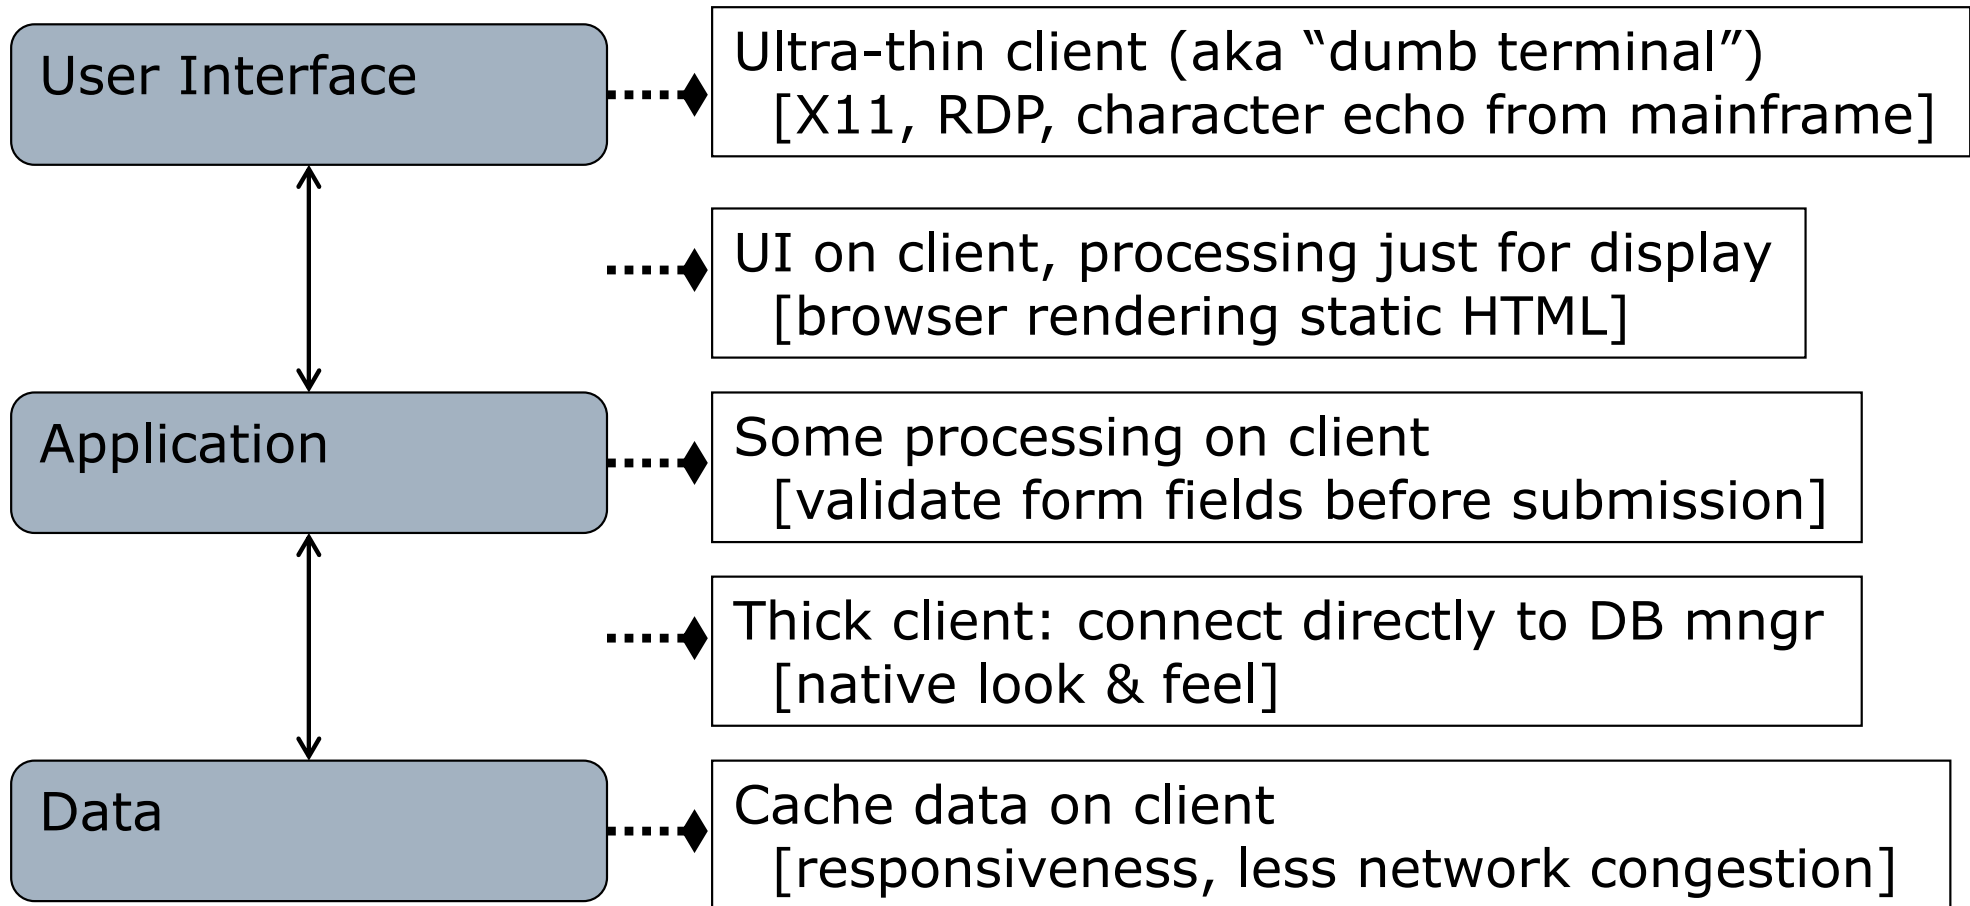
User Interface

Application

Data

Ultra-thin client (aka “dumb terminal”)
[X11, RDP, character echo from mainframe]

UI on client, processing just for display
[browser rendering static HTML]

Some processing on client
[validate form fields before submission]

Thick client: connect directly to DB mngr
[native look & feel]

Cache data on client
[responsiveness, less network congestion]